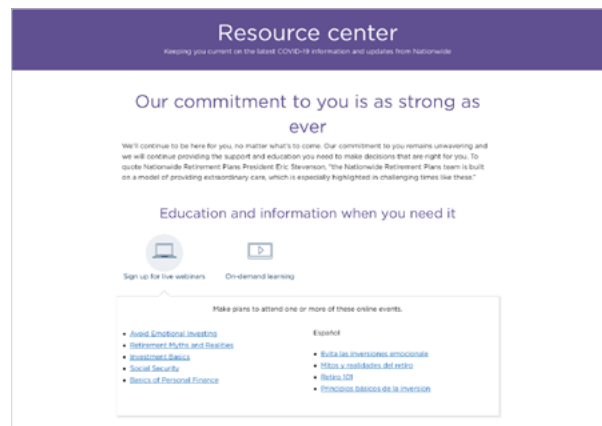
Resource center

Keeping you current on the latest COVID-19 information and updates from Nationwide

Our commitment to you is as strong as ever

We'll continue to be here for you, no matter what's to come. Our commitment to you remains unwavering and we will continue providing the support and education you need to make decisions that are right for you. To quote Nationwide Retirement Plans President Eric Stevenson, "the Nationwide Retirement Plans team is built on a model of providing extraordinary care, which is especially highlighted in challenging times like these."

Education and information when you need it

Sign up for live webinars

On-demand learning

Make plans to attend one or more of these online events.

- Avoid Emotional Investing
- Retirement Myths and Realities
- Investment Basics
- Social Security
- Basics of Personal Finance

Español

- Evita las inversiones emocionale
- Mitos y realidades del retiro
- Retiro 101
- Principios basicos de la inversion